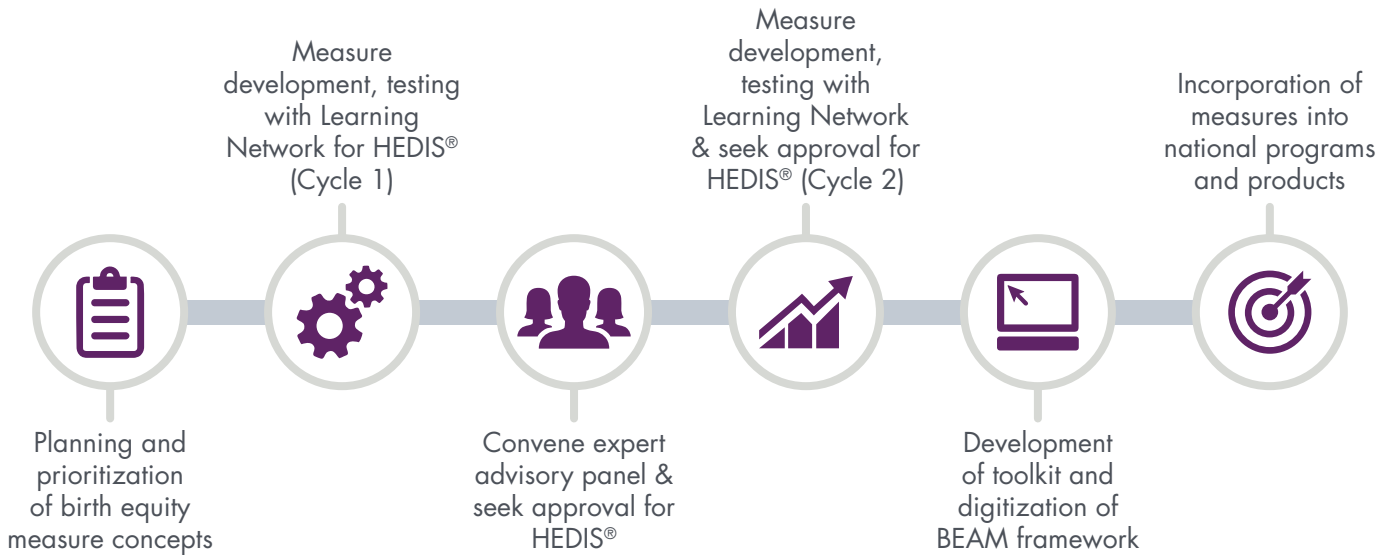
Measure development, testing with Learning Network for HEDIS® (Cycle 1)

Measure development, testing with Learning Network & seek approval for HEDIS® (Cycle 2)

Incorporation of measures into national programs and products

Planning and prioritization of birth equity measure concepts

Convene expert advisory panel & seek approval for HEDIS®

Development of toolkit and digitization of BEAM framework